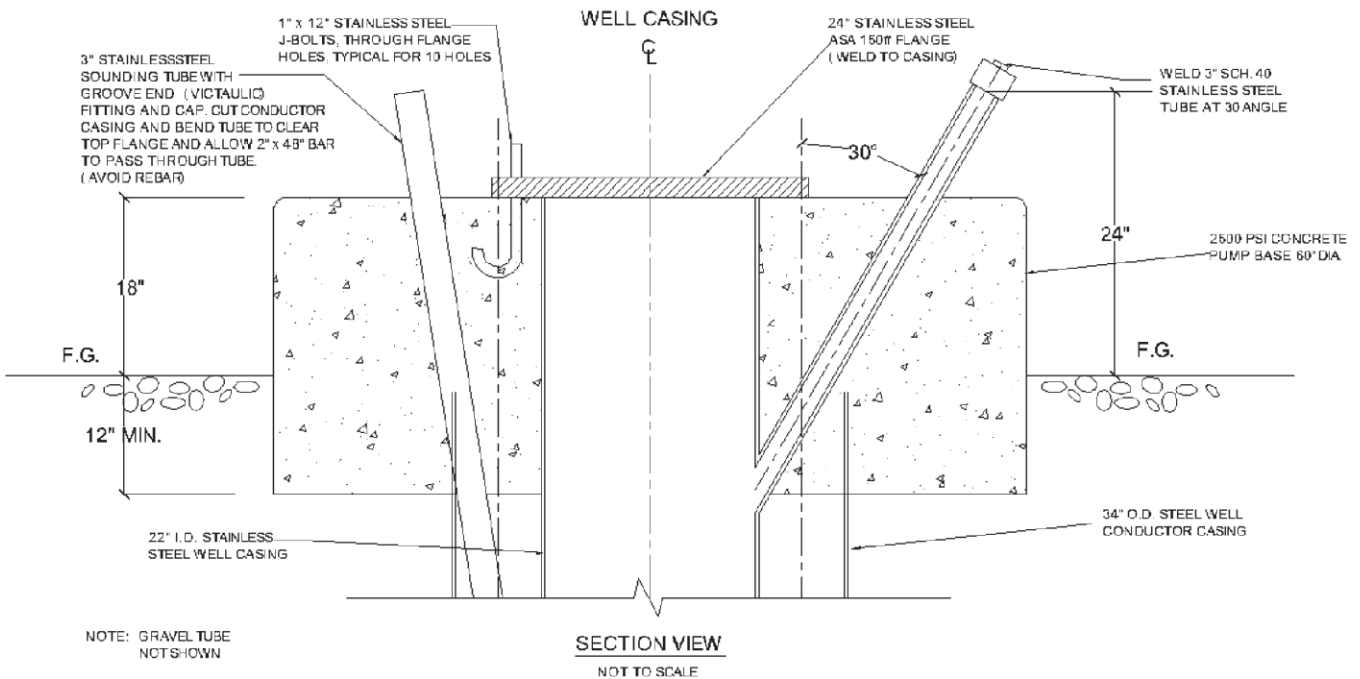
3" STAINLESSSTEEL SOUNDING TUBE WITH GROOVE END (VICTAULIC) FITTING AND CAP. CUT CONDUCTOR CASING AND BEND TUBE TO CLEAR TOP FLANGE AND ALLOW 2" x 48" BAR TO PASS THROUGH TUBE. (AVOID REBAR)

1" x 12" STAINLESS STEEL J-BOLTS, THROUGH FLANGE HOLES, TYPICAL FOR 10 HOLES

WELL CASING

$\mathrm{C\!\!\!L}$

24" STAINLESS STEEL ASA 150# FLANGE (WELD TO CASING)

WELD 3" SCH. 40 STAINLESS STEEL TUBE AT 30 ANGLE

30°

24"

2500 PSI CONCRETE PUMP BASE 60" DIA.

18"

F.G.

F.G.

12" MIN.

22" I.D. STAINLESS STEEL WELL CASING

34" O.D. STEEL WELL CONDUCTOR CASING

NOTE: GRAVEL TUBE NOT SHOWN

SECTION VIEW

NOT TO SCALE